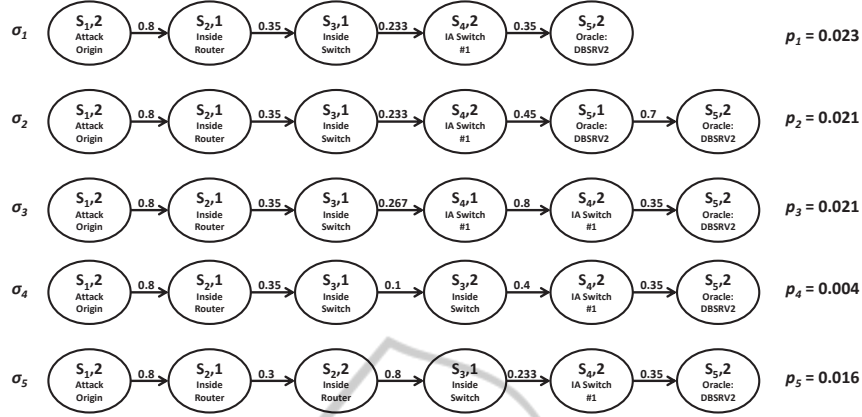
$\sigma_1$ $S_1,2$ Attack Origin 0.8 $S_2,1$ Inside Router 0.35 $S_3,1$ Inside Switch 0.233 $S_4,2$ IA Switch #1 0.35 $S_5,2$ Oracle: DBSRV2 $p_1 = 0.023$

$\sigma_2$ $S_1,2$ Attack Origin 0.8 $S_2,1$ Inside Router 0.35 $S_3,1$ Inside Switch 0.233 $S_4,2$ IA Switch #1 0.45 $S_5,1$ Oracle: DBSRV2 0.7 $S_5,2$ Oracle: DBSRV2 $p_2 = 0.021$

$\sigma_3$ $S_1,2$ Attack Origin 0.8 $S_2,1$ Inside Router 0.35 $S_3,1$ Inside Switch 0.267 $S_4,1$ IA Switch #1 0.8 $S_4,2$ IA Switch #1 0.35 $S_5,2$ Oracle: DBSRV2 $p_3 = 0.021$

$\sigma_4$ $S_1,2$ Attack Origin 0.8 $S_2,1$ Inside Router 0.35 $S_3,1$ Inside Switch 0.1 $S_3,2$ Inside Switch 0.4 $S_4,2$ IA Switch #1 0.35 $S_5,2$ Oracle: DBSRV2 $p_4 = 0.004$

$\sigma_5$ $S_1,2$ Attack Origin 0.8 $S_2,1$ Inside Router 0.3 $S_2,2$ Inside Router 0.8 $S_3,1$ Inside Switch 0.233 $S_4,2$ IA Switch #1 0.35 $S_5,2$ Oracle: DBSRV2 $p_5 = 0.016$